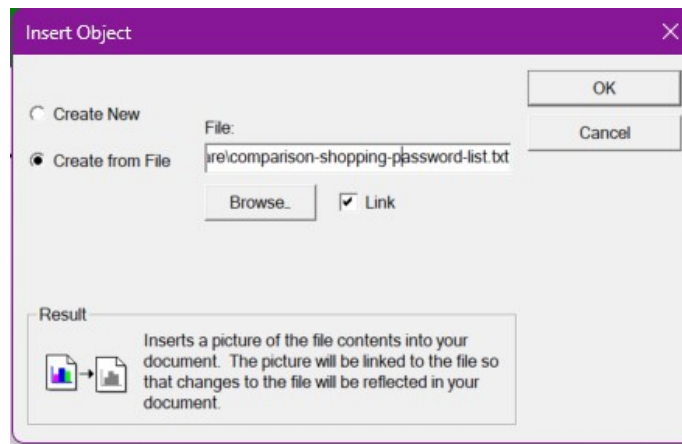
Insert Object

Create New

Create from File

File:

ıre\comparison-shopping-password-list.txt

Browse..

Link

OK

Cancel

Result

Inserts a picture of the file contents into your document. The picture will be linked to the file so that changes to the file will be reflected in your document.